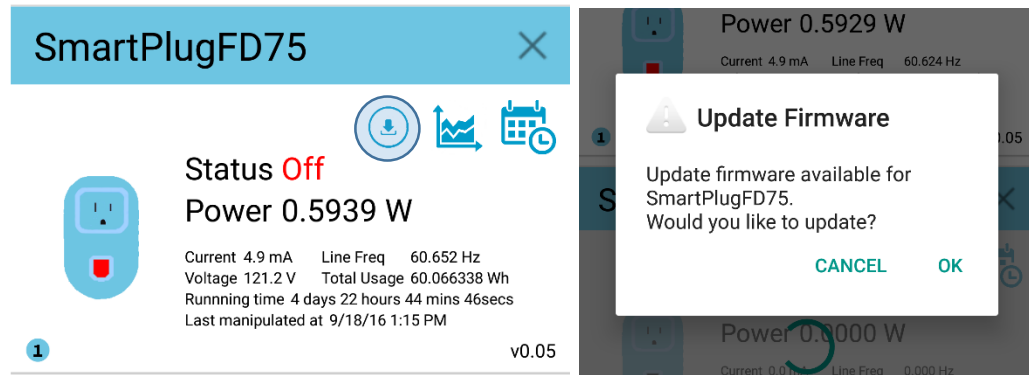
SmartPlugFD75

Status Off
Power 0.5939 W

Current 4.9 mA Line Freq 60.652 Hz
Voltage 121.2 V Total Usage 60.066338 Wh
Runnning time 4 days 22 hours 44 mins 46secs
Last manipulated at 9/18/16 1:15 PM

1

v0.05

Power 0.5929 W
Current 4.9 mA Line Freq 60.624 Hz

1

.05

S

Update Firmware

Update firmware available for SmartPlugFD75.
Would you like to update?

CANCEL OK

Power 0.0000 W
Current 0.0 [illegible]